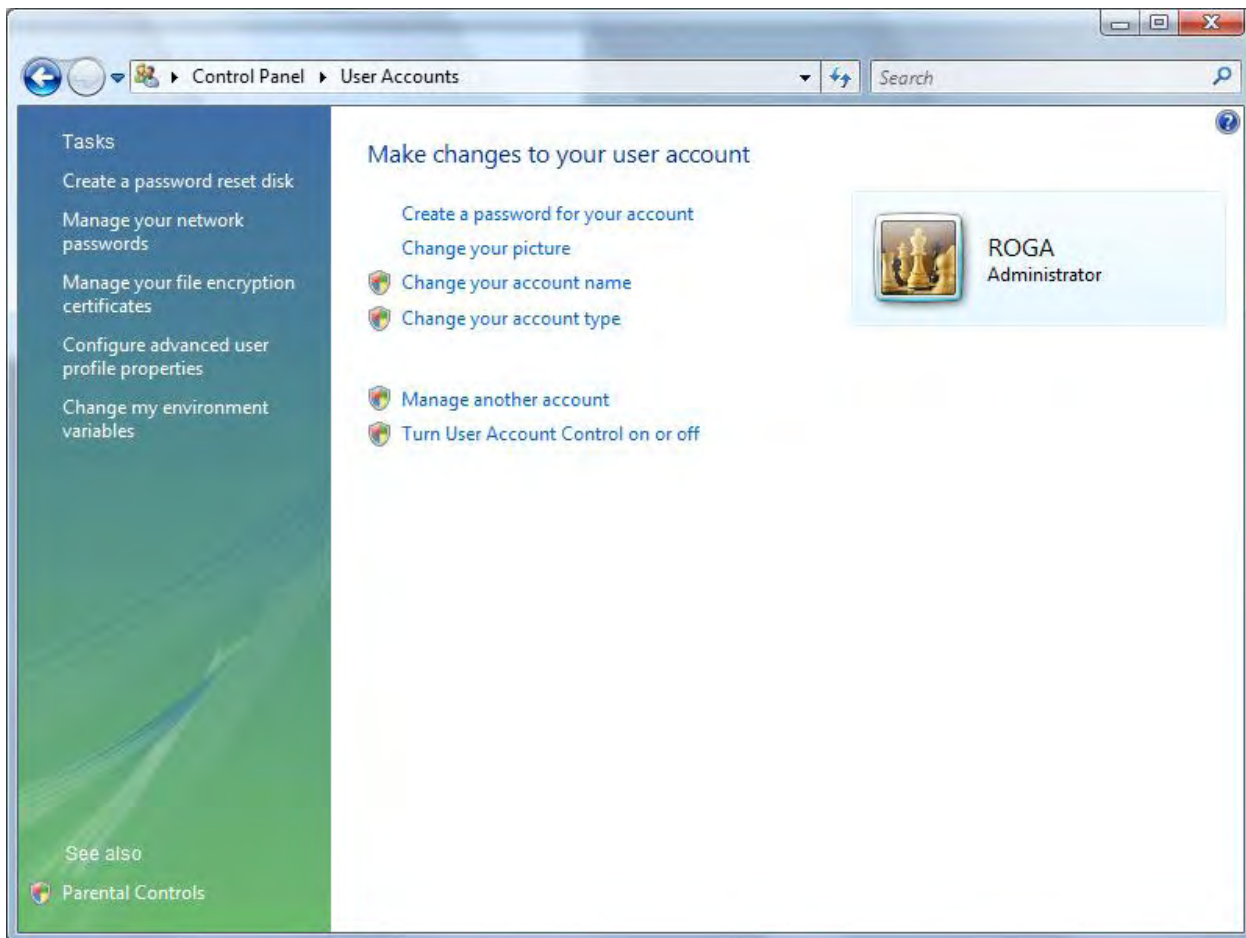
Control Panel ▸ User Accounts

Search

Tasks

Create a password reset disk

Manage your network passwords

Manage your file encryption certificates

Configure advanced user profile properties

Change my environment variables

See also

Parental Controls

Make changes to your user account

Create a password for your account

Change your picture

Change your account name

Change your account type

Manage another account

Turn User Account Control on or off

ROGA
Administrator